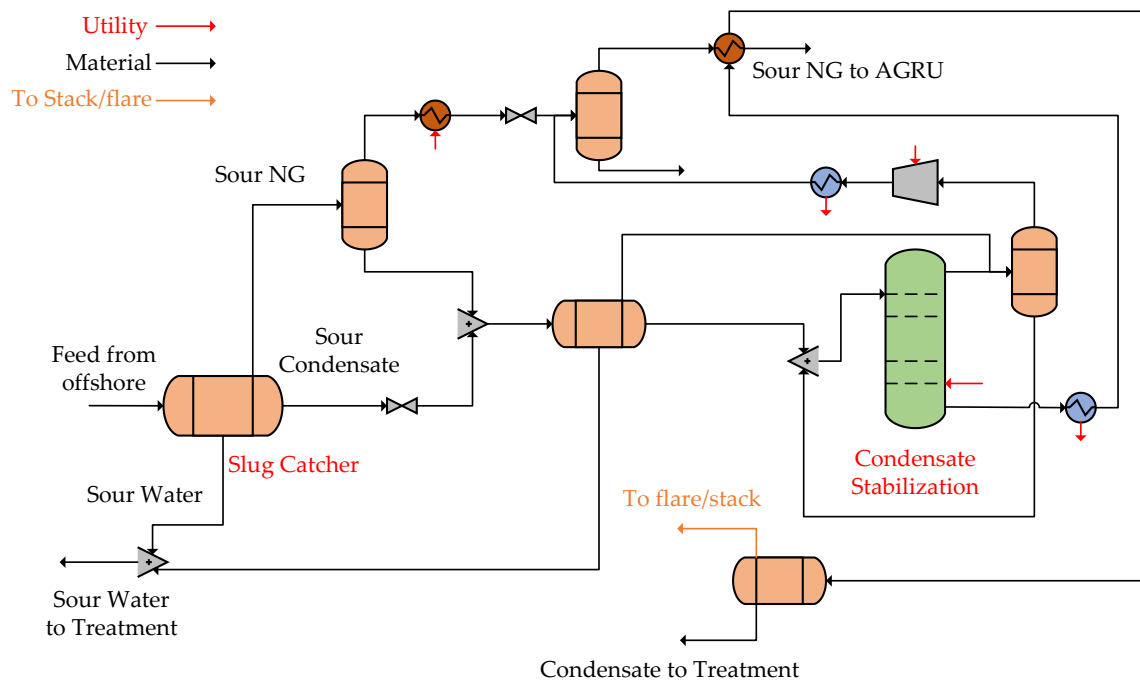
Utility
Material
To Stack/flare

Sour NG to AGRU

Sour NG

Feed from offshore

Sour Condensate

Slug Catcher

Sour Water

Condensate Stabilization

To flare/stack

Sour Water to Treatment

Condensate to Treatment